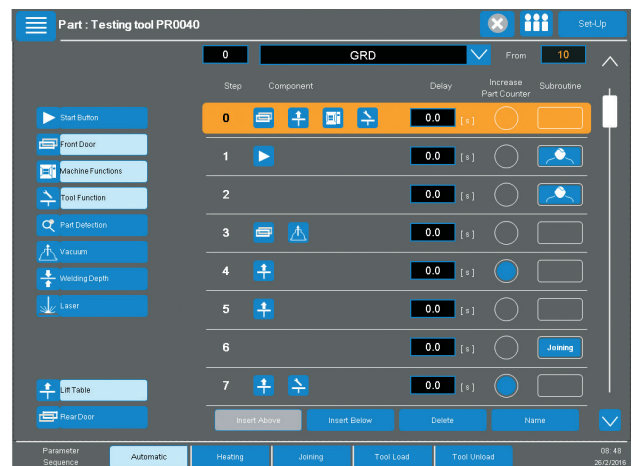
Part : Testing tool PR0040

Set-Up

0 GRD From 10

Step Component Delay Increase Part Counter Subroutine

Start Button
Front Door
Machine Functions
Tool Function
Part Detection
Vacuum
Welding Depth
Laser

Lift Table
Rear Door

| Step | Delay | |
|---|---|---|
| 0 | 0.0 [s] | |
| 1 | 0.0 [s] | |
| 2 | 0.0 [s] | |
| 3 | 0.0 [s] | |
| 4 | 0.0 [s] | |
| 5 | 0.0 [s] | |
| 6 | 0.0 [s] | Joining |
| 7 | 0.0 [s] | |

Insert Above Insert Below Delete Name

Parameter Sequence Automatic Heating Joining Tool Load Tool Unload 08:48 26/2/2016